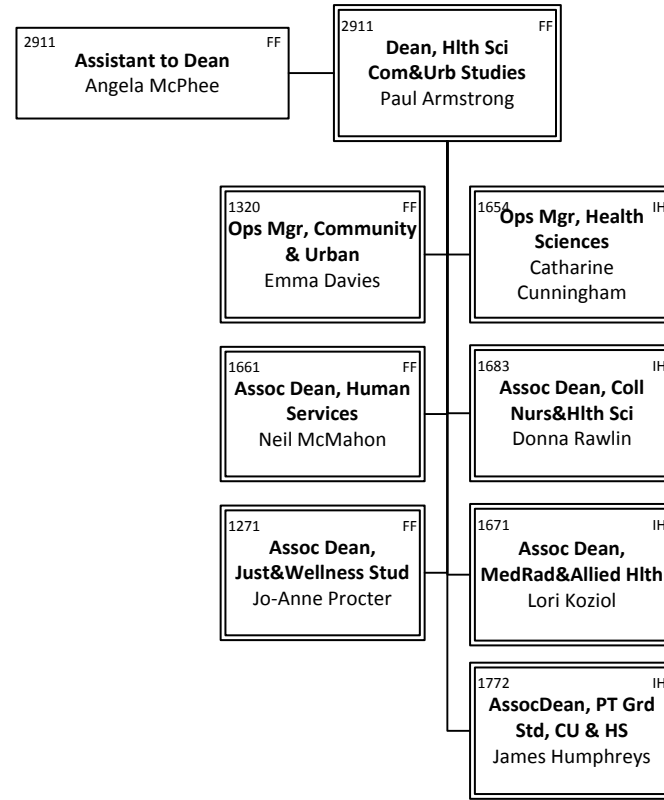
2911 FF
**Dean, Hlth Sci Com&Urb Studies**
Paul Armstrong

2911 FF
**Assistant to Dean**
Angela McPhee

1320 FF
**Ops Mgr, Community & Urban**
Emma Davies

1654 IH
**Ops Mgr, Health Sciences**
Catharine Cunningham

1661 FF
**Assoc Dean, Human Services**
Neil McMahon

1683 IH
**Assoc Dean, Coll Nurs&Hlth Sci**
Donna Rawlin

1271 FF
**Assoc Dean, Just&Wellness Stud**
Jo-Anne Procter

1671 IH
**Assoc Dean, MedRad&Allied Hlth**
Lori Koziol

1772 IH
**AssocDean, PT Grd Std, CU & HS**
James Humphreys